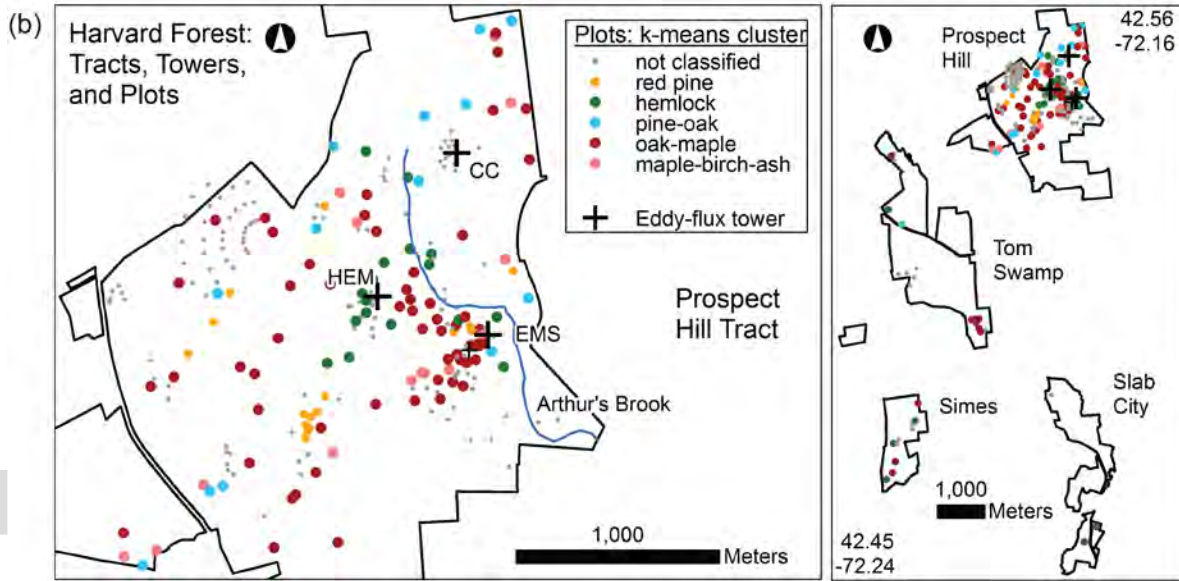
(b)

Harvard Forest: Tracts, Towers, and Plots

Plots: k-means cluster
not classified
red pine
hemlock
pine-oak
oak-maple
maple-birch-ash

Eddy-flux tower

CC

HEM

EMS

Prospect Hill Tract

Arthur's Brook

1,000
Meters

Prospect Hill

42.56
-72.16

Tom Swamp

Simes

Slab City

1,000
Meters

42.45
-72.24